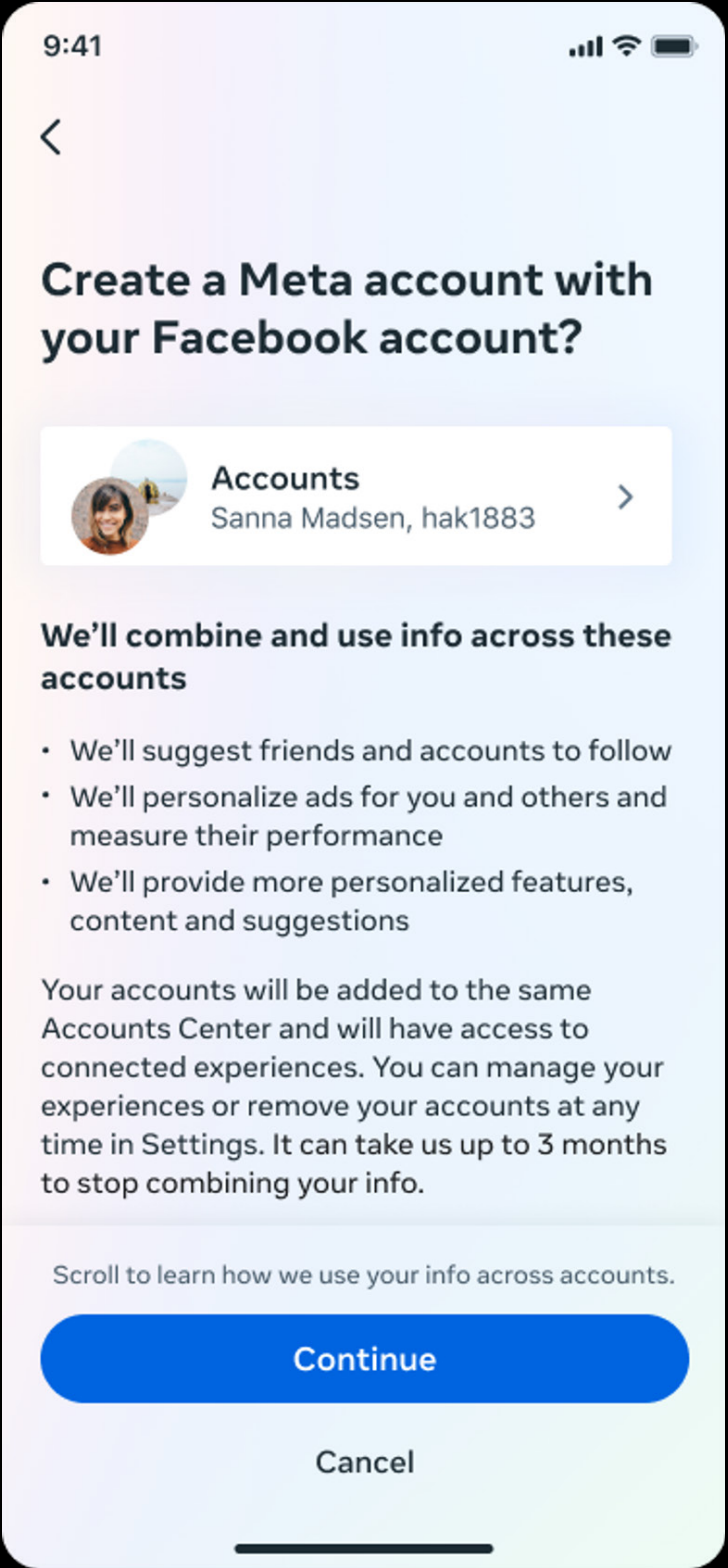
9:41

Create a Meta account with your Facebook account?

Accounts
Sanna Madsen, hak1883

We'll combine and use info across these accounts

• We'll suggest friends and accounts to follow
• We'll personalize ads for you and others and measure their performance
• We'll provide more personalized features, content and suggestions

Your accounts will be added to the same Accounts Center and will have access to connected experiences. You can manage your experiences or remove your accounts at any time in Settings. It can take us up to 3 months to stop combining your info.

Scroll to learn how we use your info across accounts.

Continue

Cancel